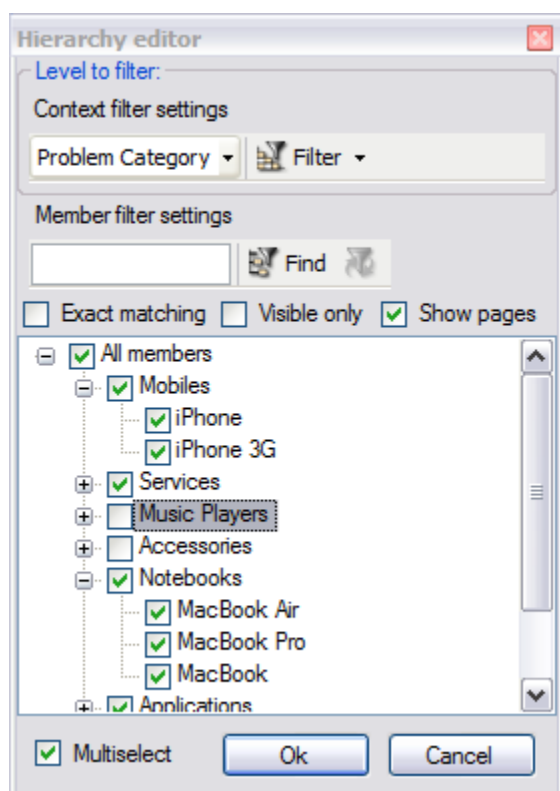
Hierarchy editor

Level to filter:

Context filter settings

Problem Category

Filter

Member filter settings

Find

Exact matching

Visible only

Show pages

All members

Mobiles

iPhone

iPhone 3G

Services

Music Players

Accessories

Notebooks

MacBook Air

MacBook Pro

MacBook

Applications

Multiselect

Ok

Cancel